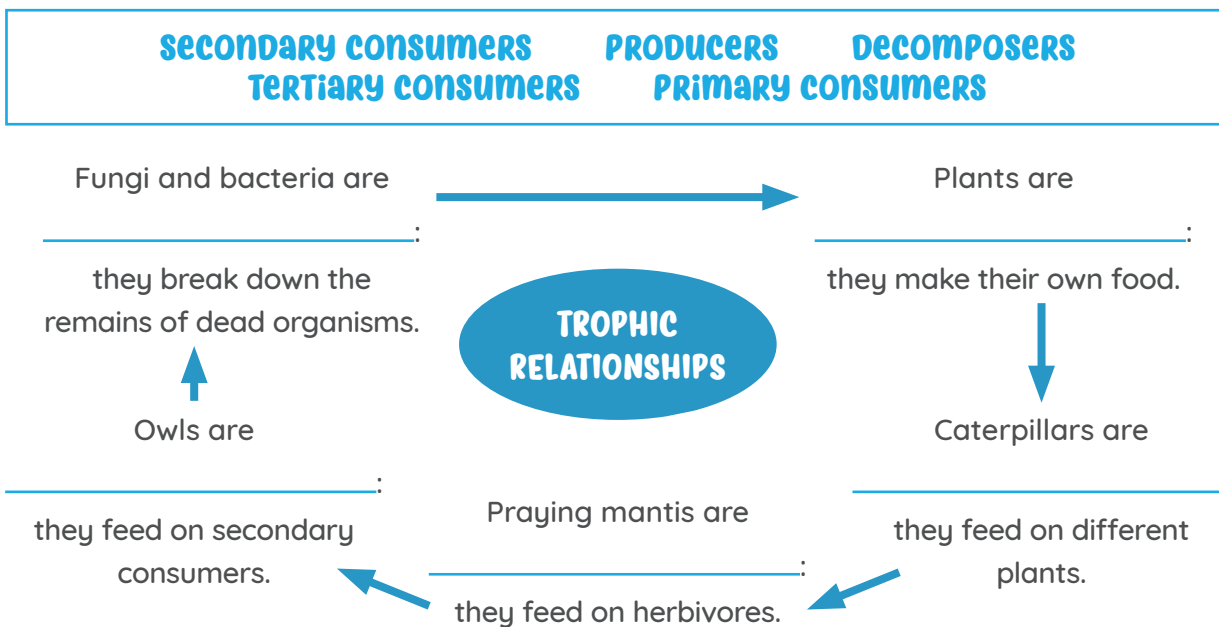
SECONDARY CONSUMERS PRODUCERS DECOMPOSERS
TERTIARY CONSUMERS PRIMARY CONSUMERS

Fungi and bacteria are
_______________:
they break down the remains of dead organisms.

Plants are
_______________:
they make their own food.

TROPHIC RELATIONSHIPS

Owls are
_______________:
they feed on secondary consumers.

Caterpillars are
_______________
they feed on different plants.

Praying mantis are
_______________:
they feed on herbivores.